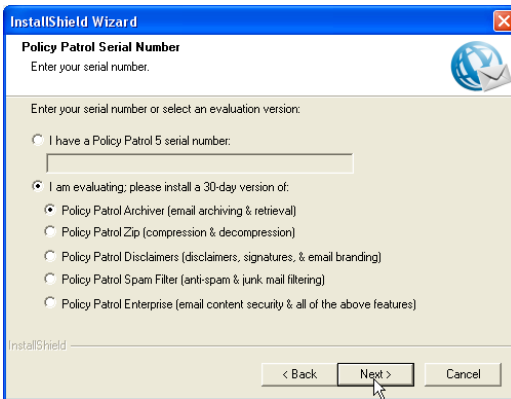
InstallShield Wizard

Policy Patrol Serial Number
Enter your serial number.

Enter your serial number or select an evaluation version:

I have a Policy Patrol 5 serial number:

I am evaluating; please install a 30-day version of:

Policy Patrol Archiver (email archiving & retrieval)

Policy Patrol Zip (compression & decompression)

Policy Patrol Disclaimers (disclaimers, signatures, & email branding)

Policy Patrol Spam Filter (anti-spam & junk mail filtering)

Policy Patrol Enterprise (email content security & all of the above features)

InstallShield

< Back
Next >
Cancel